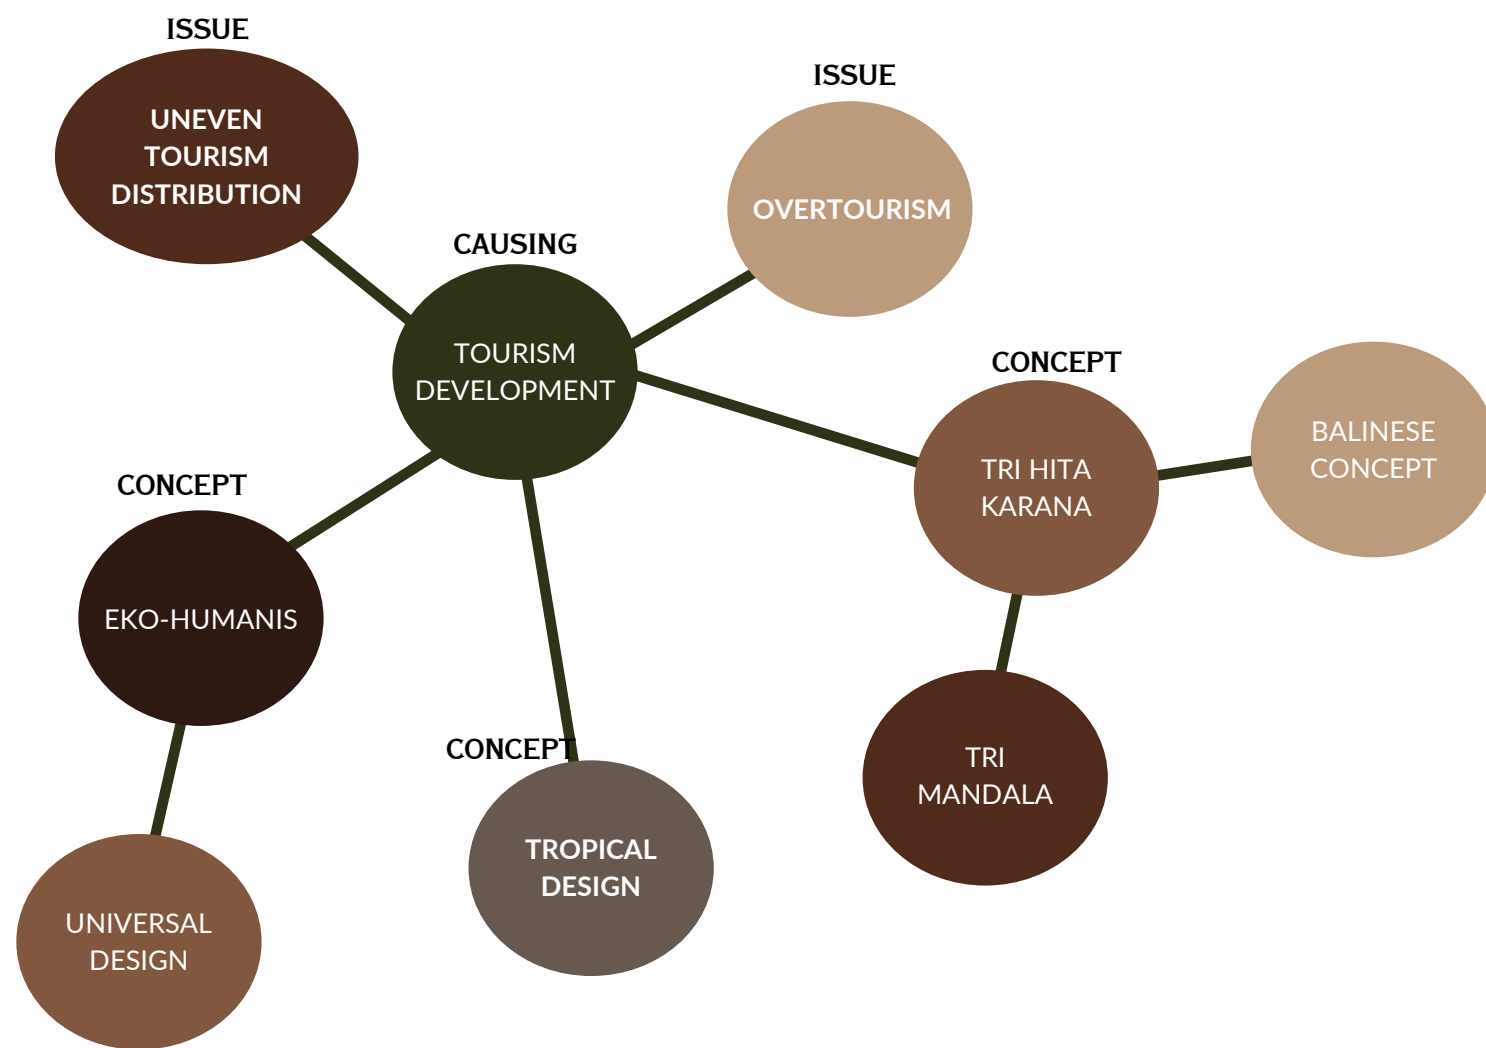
ISSUE

UNEVEN TOURISM DISTRIBUTION

ISSUE

OVERTOURISM

CAUSING

TOURISM DEVELOPMENT

CONCEPT

TRI HITA KARANA

BALINESE CONCEPT

CONCEPT

EKO-HUMANIS

CONCEPT

TROPICAL DESIGN

TRI MANDALA

UNIVERSAL DESIGN